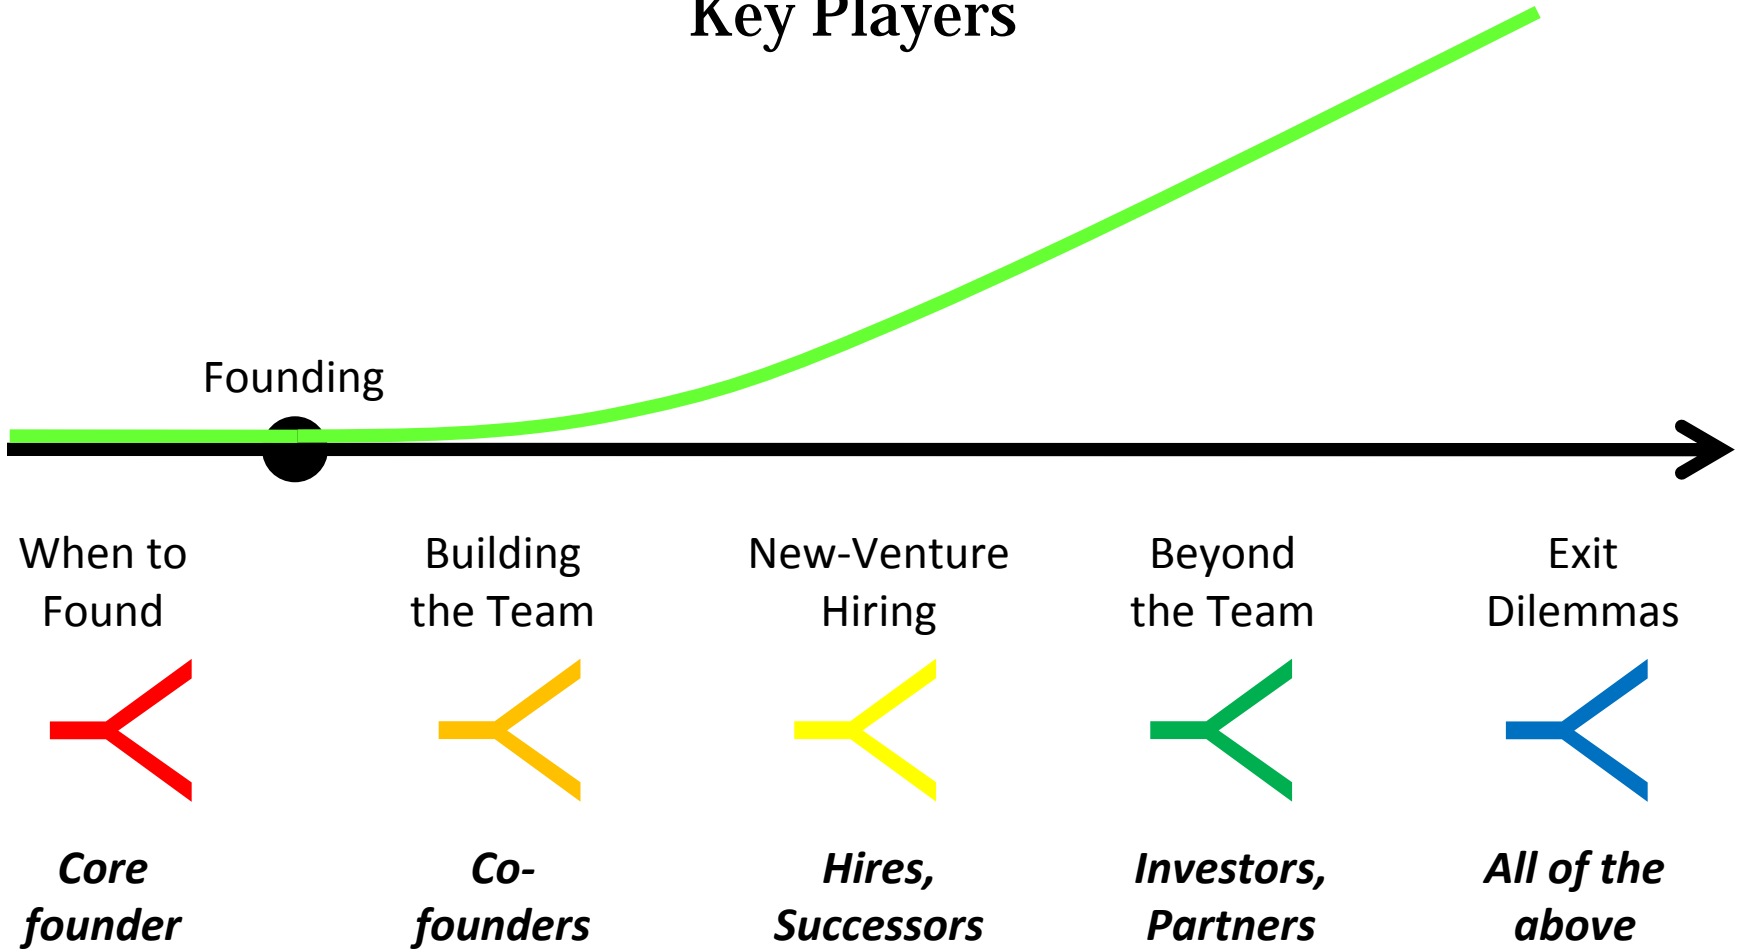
Key Players

Founding

When to Found

Building the Team

New-Venture Hiring

Beyond the Team

Exit Dilemmas

*Core founder*

*Co-founders*

*Hires, Successors*

*Investors, Partners*

*All of the above*